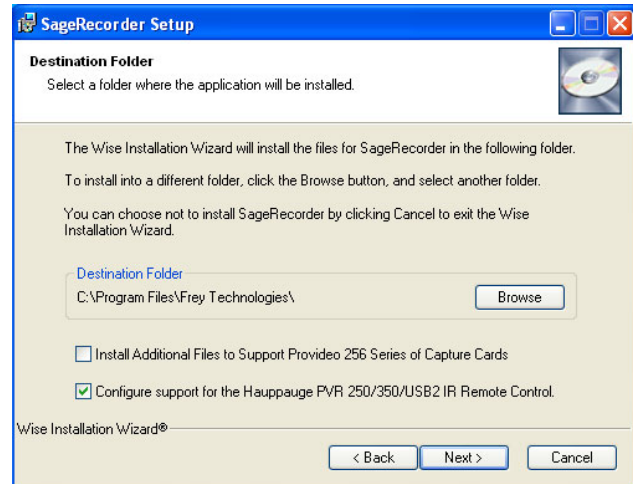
SageRecorder Setup

Destination Folder
Select a folder where the application will be installed.

The Wise Installation Wizard will install the files for SageRecorder in the following folder.

To install into a different folder, click the Browse button, and select another folder.

You can choose not to install SageRecorder by clicking Cancel to exit the Wise Installation Wizard.

Destination Folder
C:\Program Files\Frey Technologies\

Browse

Install Additional Files to Support Provideo 256 Series of Capture Cards

Configure support for the Hauppauge PVR 250/350/USB2 IR Remote Control.

Wise Installation Wizard®

< Back

Next >

Cancel